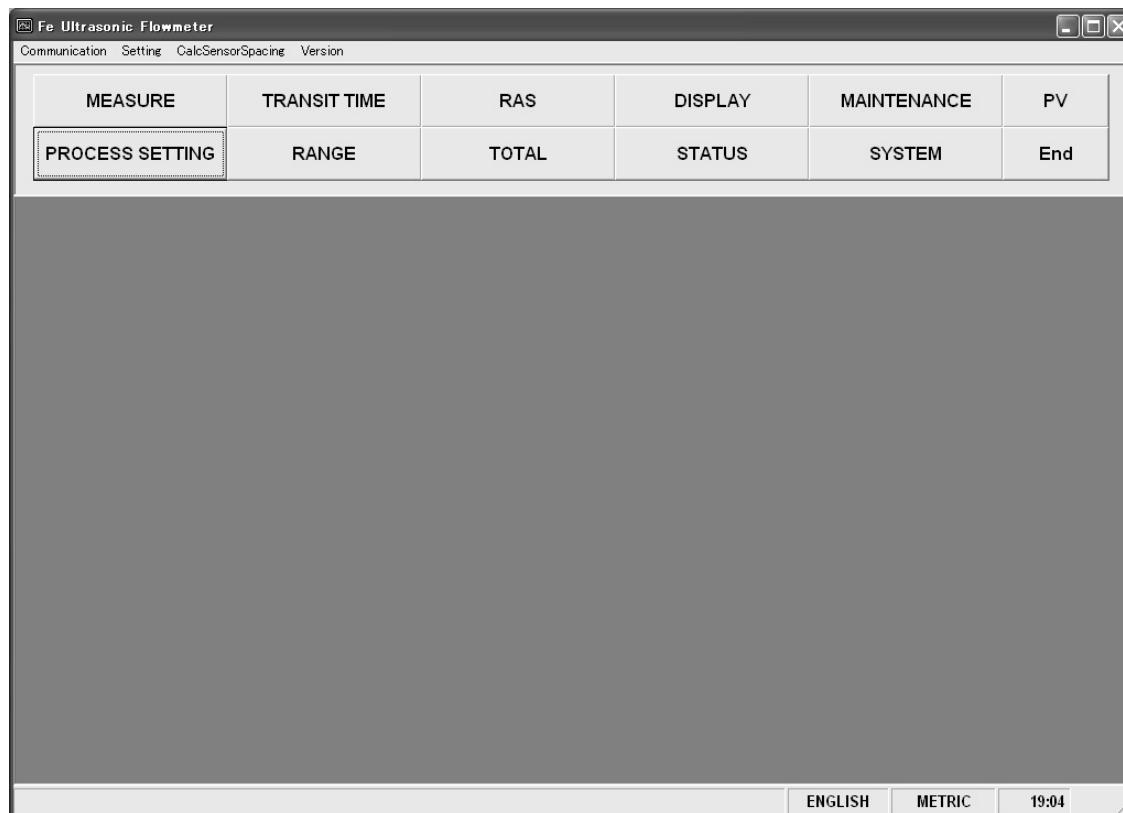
Fe Ultrasonic Flowmeter

Communication Setting CalcSensorSpacing Version

| MEASURE | TRANSIT TIME | RAS | DISPLAY | MAINTENANCE | PV |
|---|---|---|---|---|---|
| PROCESS SETTING | RANGE | TOTAL | STATUS | SYSTEM | End |

ENGLISH METRIC 19:04